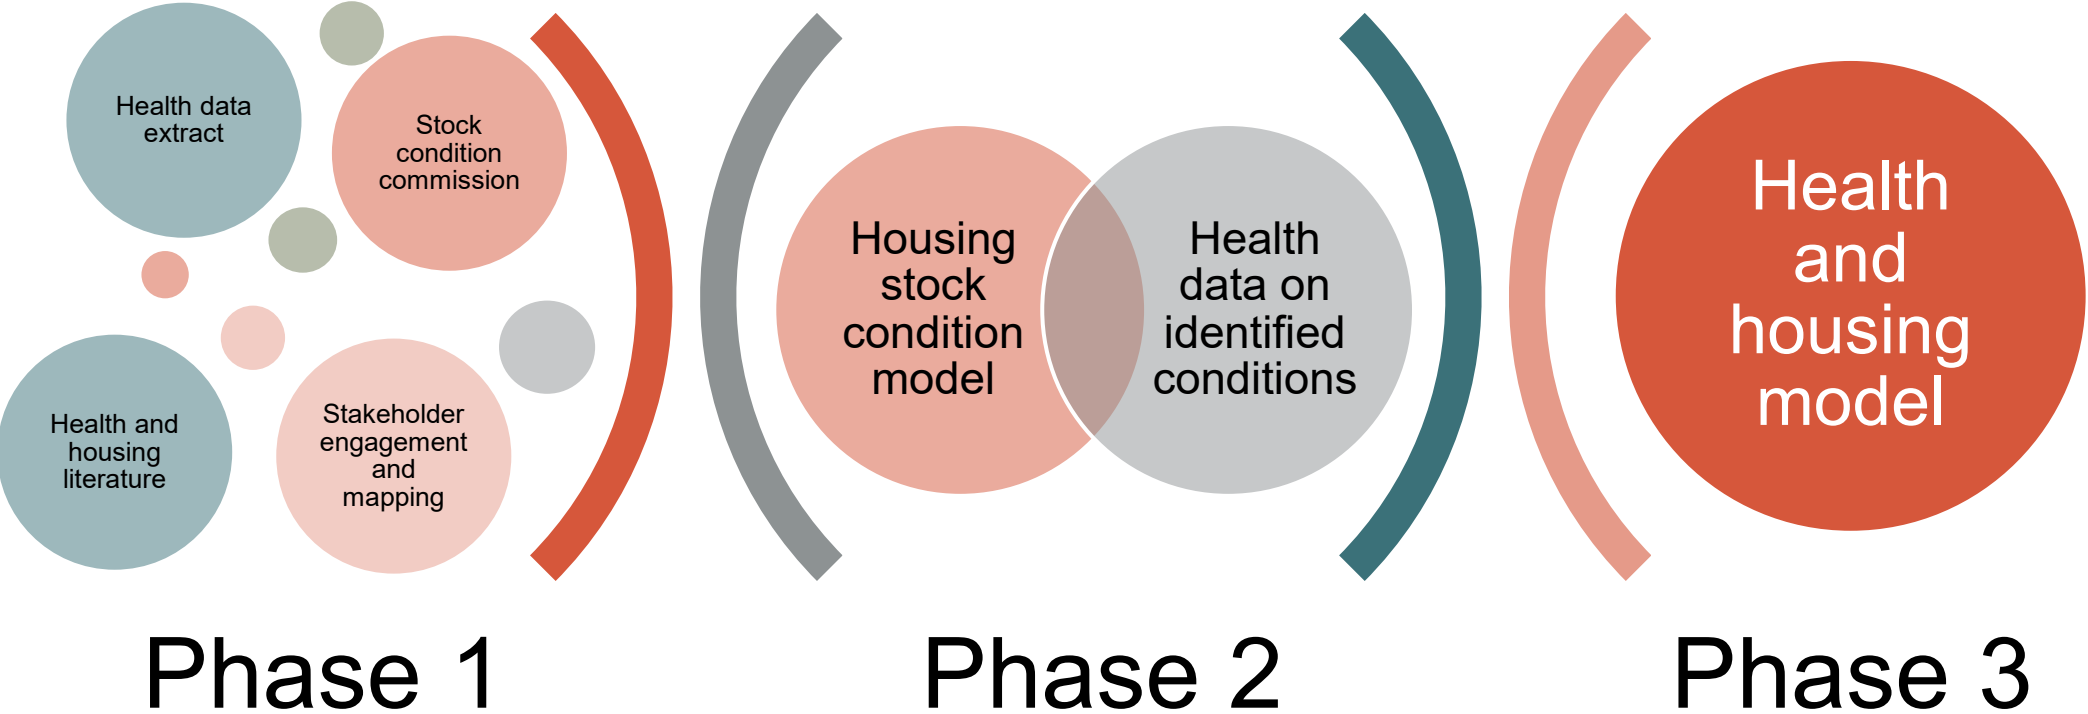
Health data extract

Stock condition commission

Health and housing literature

Stakeholder engagement and mapping

Phase 1

Housing stock condition model

Health data on identified conditions

Phase 2

Health and housing model

Phase 3